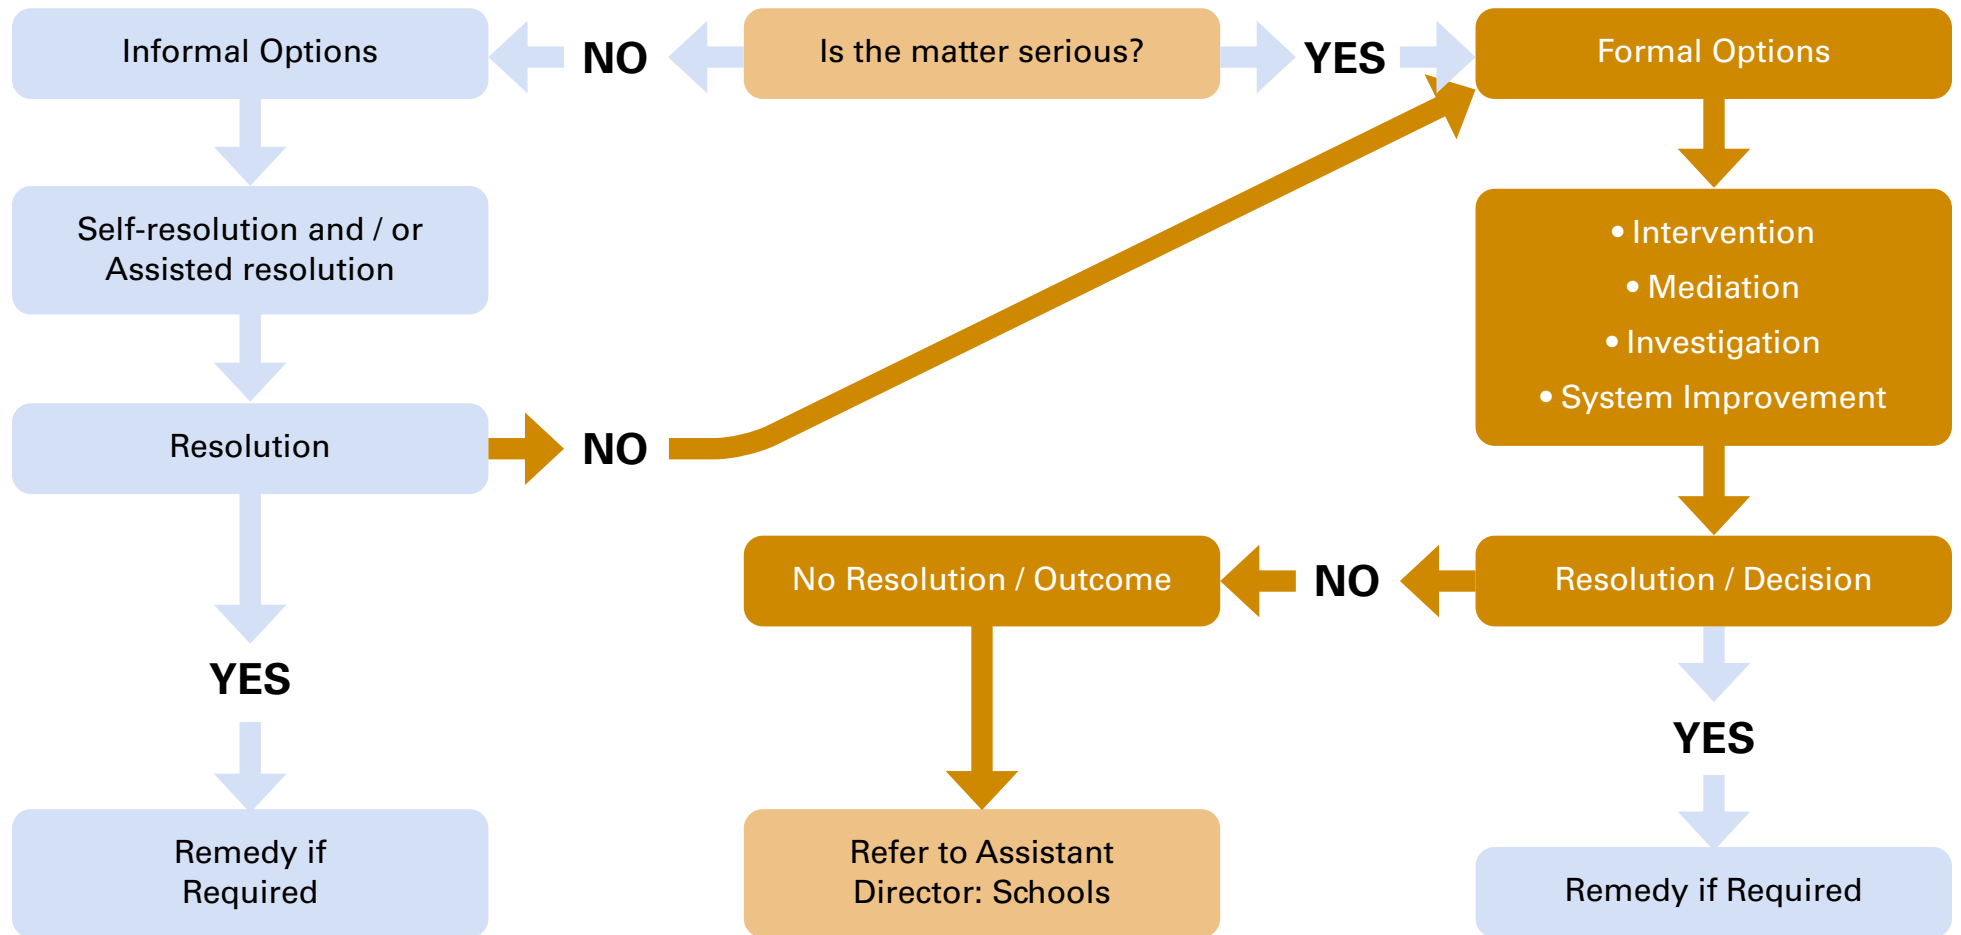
Informal Options

NO

Is the matter serious?

YES

Formal Options

Self-resolution and / or Assisted resolution

• Intervention
• Mediation
• Investigation
• System Improvement

Resolution

NO

No Resolution / Outcome

NO

Resolution / Decision

YES

YES

Remedy if Required

Refer to Assistant Director: Schools

Remedy if Required